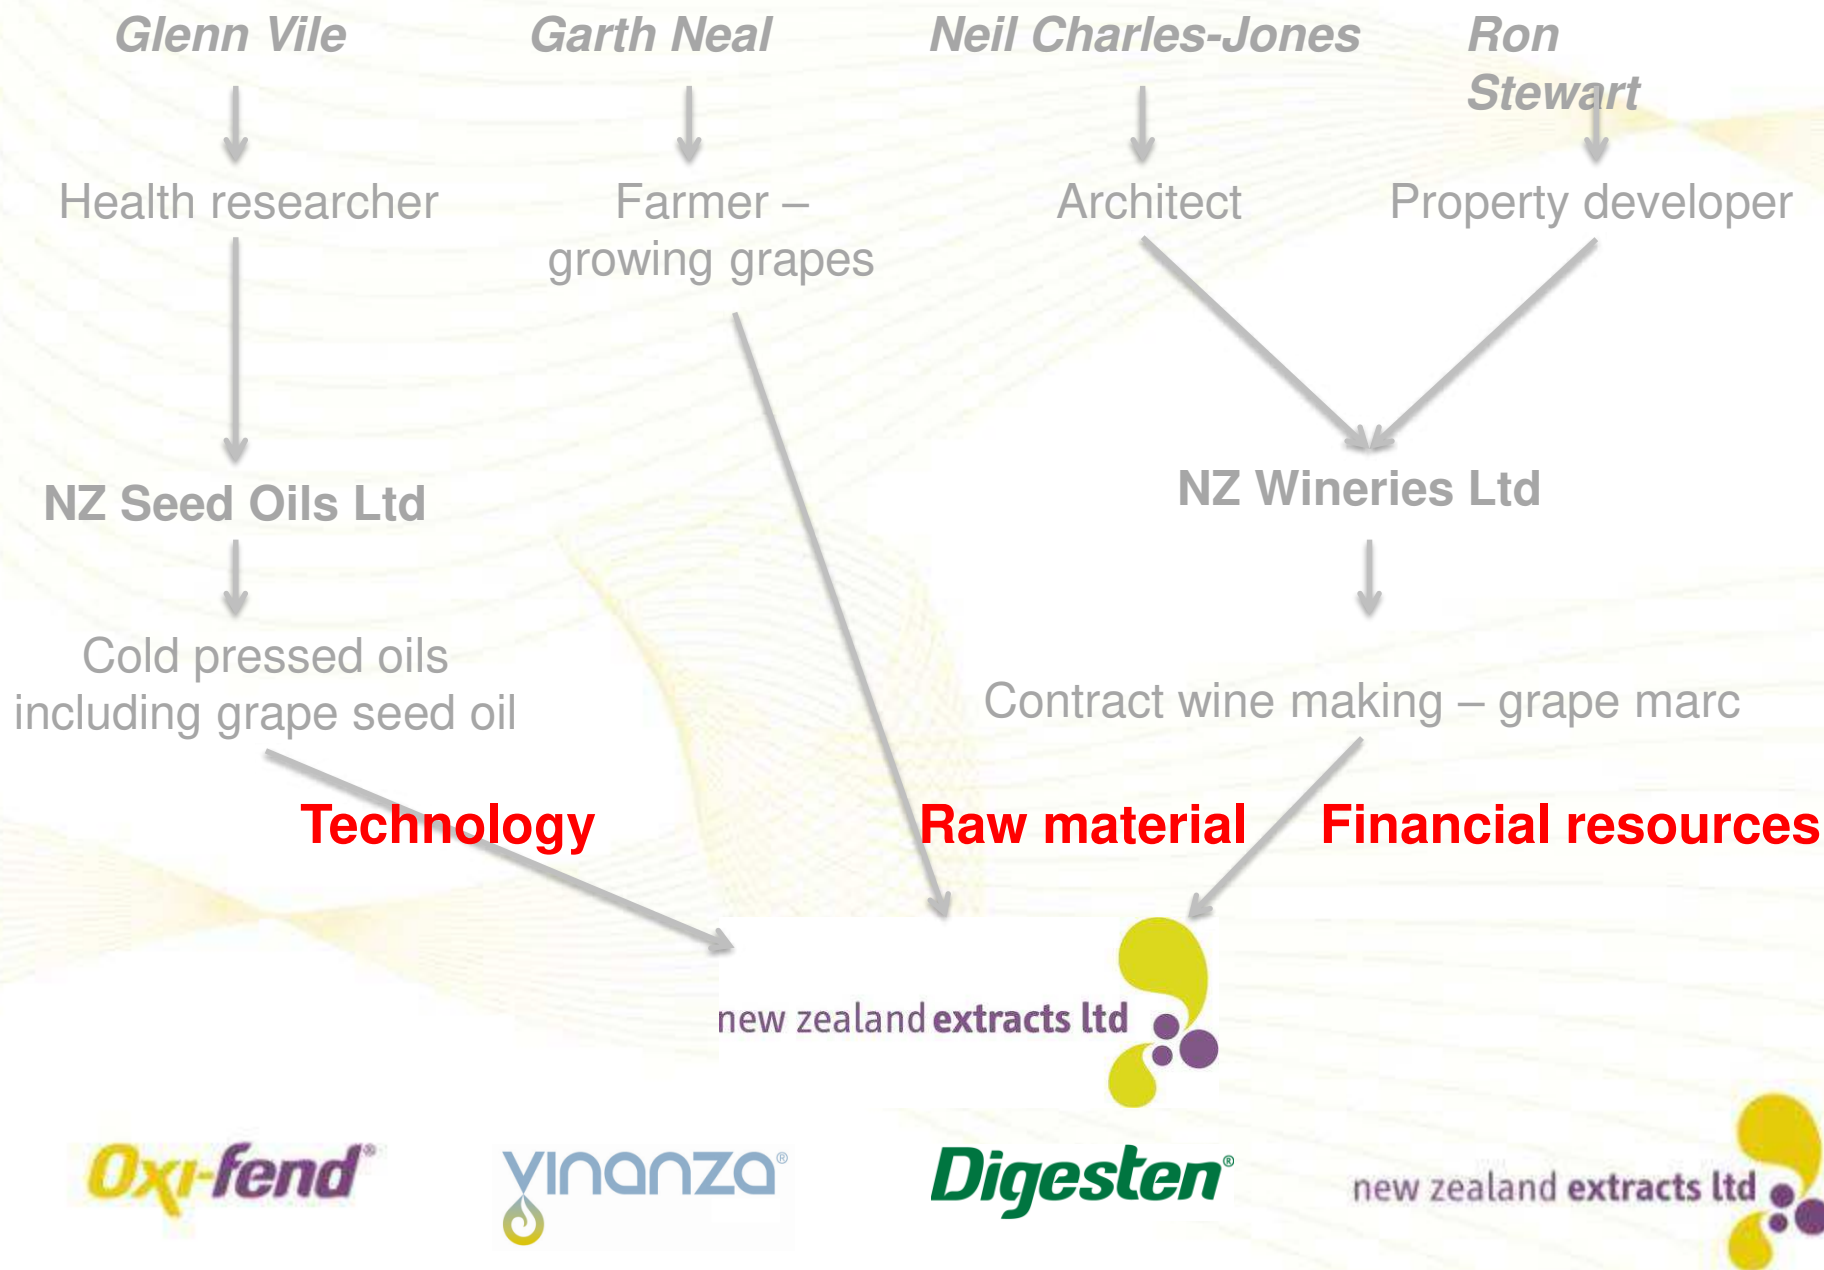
Glenn Vile

Garth Neal

Neil Charles-Jones

Ron Stewart

Health researcher

Farmer – growing grapes

Architect

Property developer

NZ Seed Oils Ltd

NZ Wineries Ltd

Cold pressed oils including grape seed oil

Contract wine making – grape marc

Technology

Raw material

Financial resources

new zealand extracts ltd

Oxi-fend®

vinanza®

Digesten®

new zealand extracts ltd